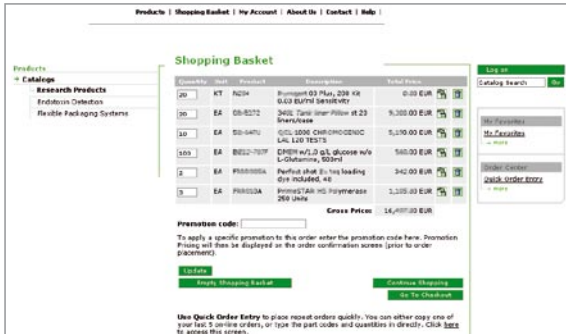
Products | Shopping Basket | My Account | About Us | Contact | Help |

Products
+ Catalogs
Research Products
Endotoxin Detection
Flexible Packaging Systems

Shopping Basket

| Quantity | Unit | Product | Description | Total Price |
|---|---|---|---|---|
| 20 | KT | N294 | Pyrogent 03 Plus, 200 Kit 0.03 EU/ml Sensitivity | 0.00 EUR |
| 30 | EA | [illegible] | 345L Tank liner Pillow at 23 liners/case | 9,300.00 EUR |
| 10 | EA | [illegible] | QCL-1000 CHROMOGENIC LAL 120 TESTS | 5,150.00 EUR |
| 100 | EA | BE12-707F | DMEM w/1.0 g/L glucose w/o L-Glutamine, 500ml | 560.00 EUR |
| 2 | EA | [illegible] | Perfect shot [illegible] loading dye included, 48 | 342.00 EUR |
| 3 | EA | PR0010A | PrimeSTAR HS Polymerase 250 Units | 1,155.00 EUR |

Gross Price: 16,497.00 EUR

Promotion code:

To apply a specific promotion to this order enter the promotion code here. Promotion Pricing will then be displayed on the order confirmation screen (prior to order placement).

Update
Empty Shopping Basket
Continue Shopping
Go To Checkout

Use Quick Order Entry to place repeat orders quickly. You can either copy one of your last 5 on-line orders, or type the part codes and quantities in directly. Click here to access this screen.

Log on
Catalog Search
Go

My Favorites
My Favorites
» more

Order Center
Quick Order Entry
» more